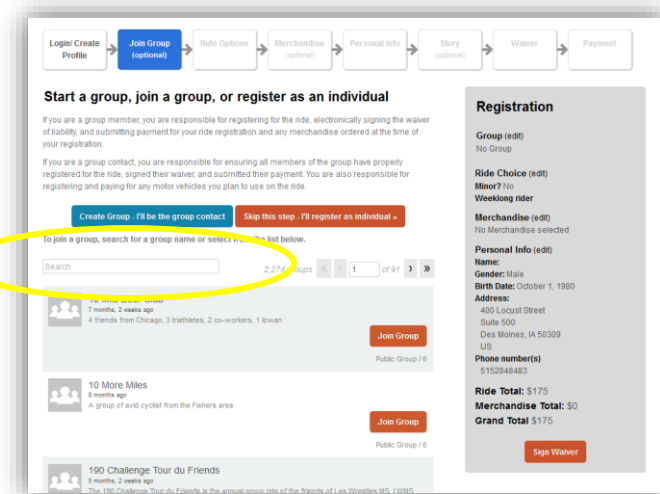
Login/ Create Profile

Join Group (optional)

Ride Options

Merchandise (optional)

Personal Info

Story (optional)

Waiver

Payment

Start a group, join a group, or register as an individual

If you are a group member, you are responsible for registering for the ride, electronically signing the waiver of liability, and submitting payment for your ride registration and any merchandise ordered at the time of your registration.

If you are a group contact, you are responsible for ensuring all members of the group have properly registered for the ride, signed their waiver, and submitted their payment. You are also responsible for registering and paying for any motor vehicles you plan to use on the ride.

Create Group - I'll be the group contact

Skip this step - I'll register as individual »

To join a group, search for a group name or select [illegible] list below.

Search

2,274 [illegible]oups « ‹ 1 of 91 › »

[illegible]
7 months, 2 weeks ago
4 friends from Chicago, 3 triathletes, 2 co-workers, 1 Iowan

Join Group

Public Group / 6

10 More Miles
8 months ago
A group of avid cyclist from the Fishers area

Join Group

Public Group / 6

190 Challenge Tour du Friends
5 months, 2 weeks ago
The 190 Challenge Tour du Friends is the annual group ride of the friends of Les Wrestles MS, LWMS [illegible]

Registration

Group (edit)
No Group

Ride Choice (edit)
Minor? No
Weeklong rider

Merchandise (edit)
No Merchandise selected

Personal Info (edit)
Name:
Gender: Male
Birth Date: October 1, 1980
Address:
400 Locust Street
Suite 500
Des Moines, IA 50309
US
Phone number(s)
5152848483

Ride Total: $175
Merchandise Total: $0
Grand Total $175

Sign Waiver